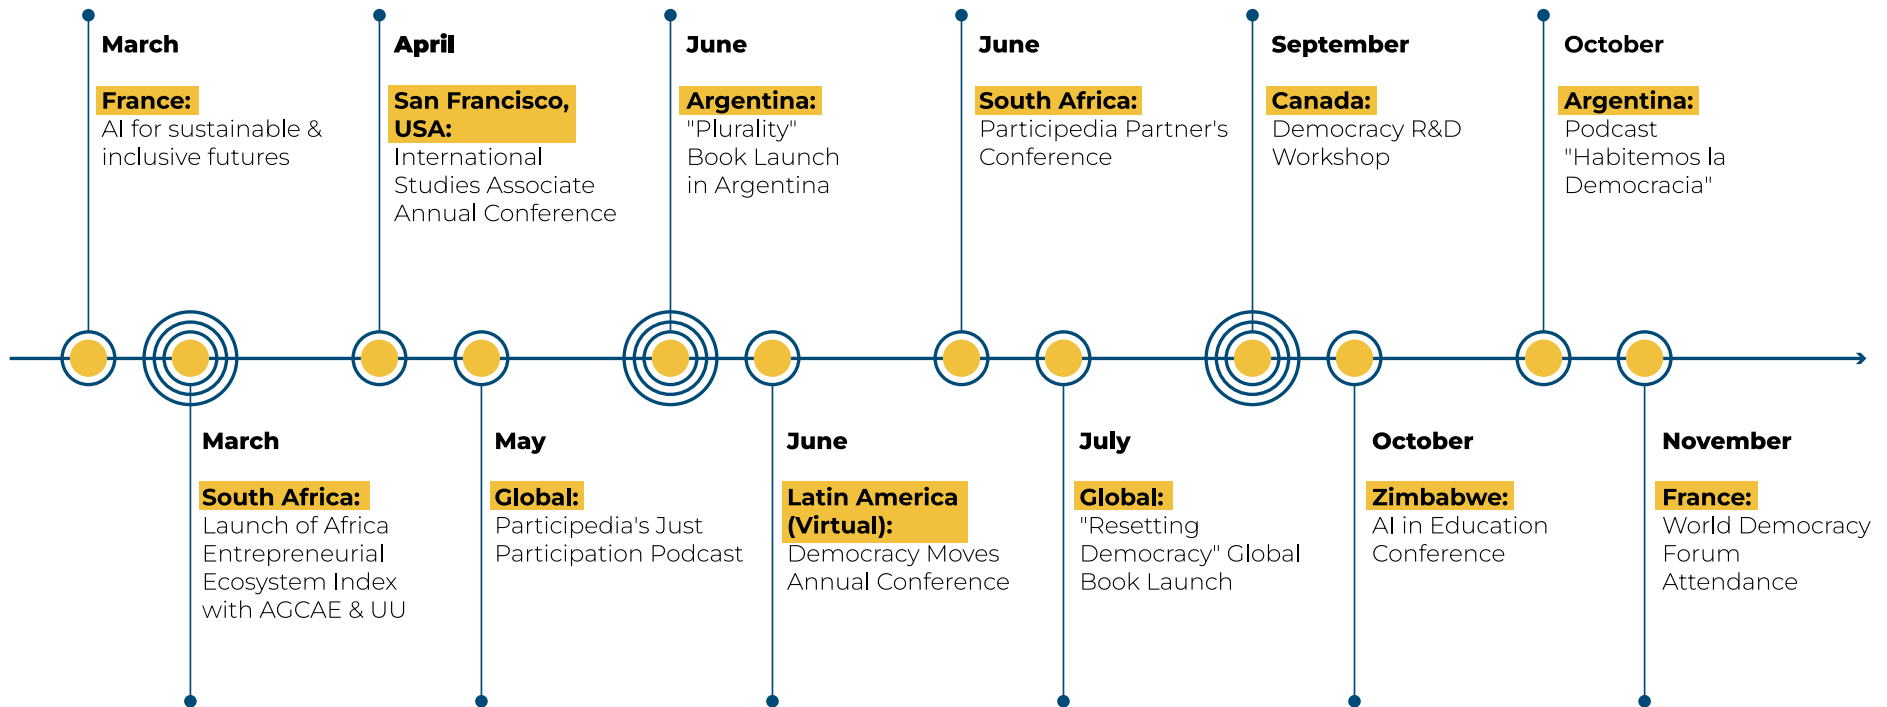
March

France:
AI for sustainable & inclusive futures

March

South Africa:
Launch of Africa Entrepreneurial Ecosystem Index with AGCAE & UU

April

San Francisco, USA:
International Studies Associate Annual Conference

May

Global:
Participedia's Just Participation Podcast

June

Argentina:
"Plurality" Book Launch in Argentina

June

Latin America (Virtual):
Democracy Moves Annual Conference

June

South Africa:
Participedia Partner's Conference

July

Global:
"Resetting Democracy" Global Book Launch

September

Canada:
Democracy R&D Workshop

October

Zimbabwe:
AI in Education Conference

October

Argentina:
Podcast "Habitemos la Democracia"

November

France:
World Democracy Forum Attendance